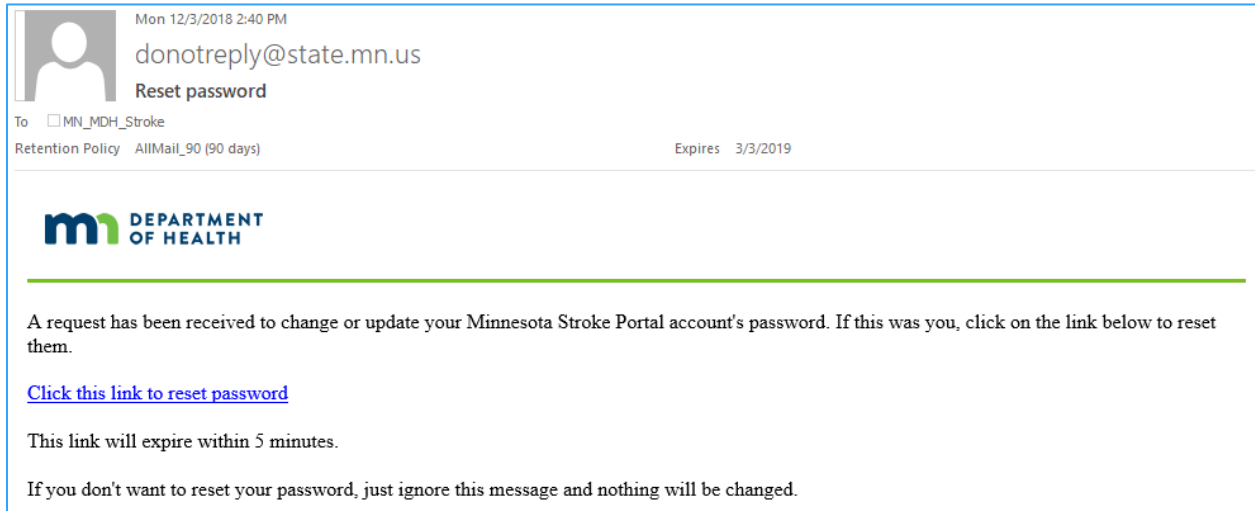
Mon 12/3/2018 2:40 PM

donotreply@state.mn.us

Reset password

To MN_MDH_Stroke

Retention Policy AllMail_90 (90 days)

Expires 3/3/2019

DEPARTMENT OF HEALTH

A request has been received to change or update your Minnesota Stroke Portal account's password. If this was you, click on the link below to reset them.

Click this link to reset password

This link will expire within 5 minutes.

If you don't want to reset your password, just ignore this message and nothing will be changed.